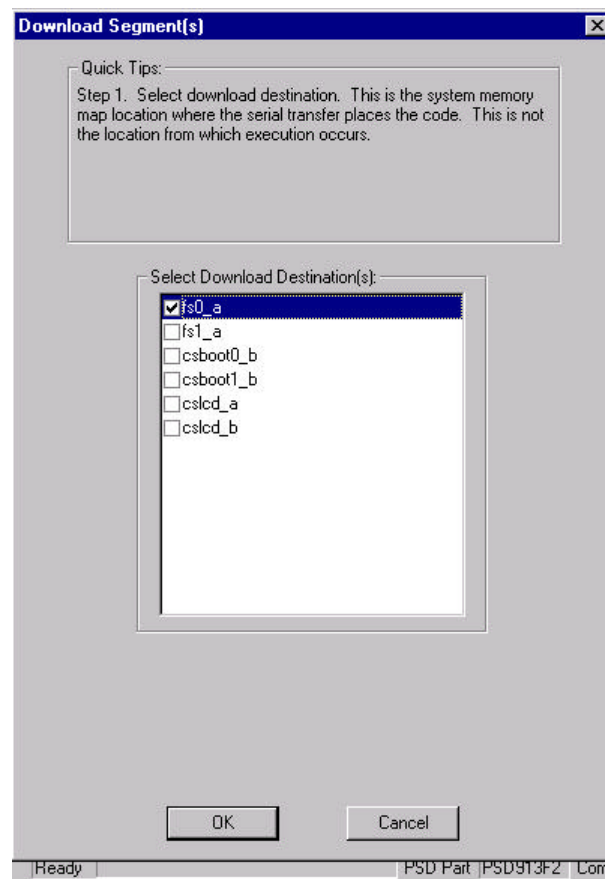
Download Segment(s)

Quick Tips:

Step 1. Select download destination. This is the system memory map location where the serial transfer places the code. This is not the location from which execution occurs.

Select Download Destination(s):

fs0_a
fs1_a
csboot0_b
csboot1_b
cslcd_a
cslcd_b

OK

Cancel

Ready

PSD Part

PSD913F2

Com